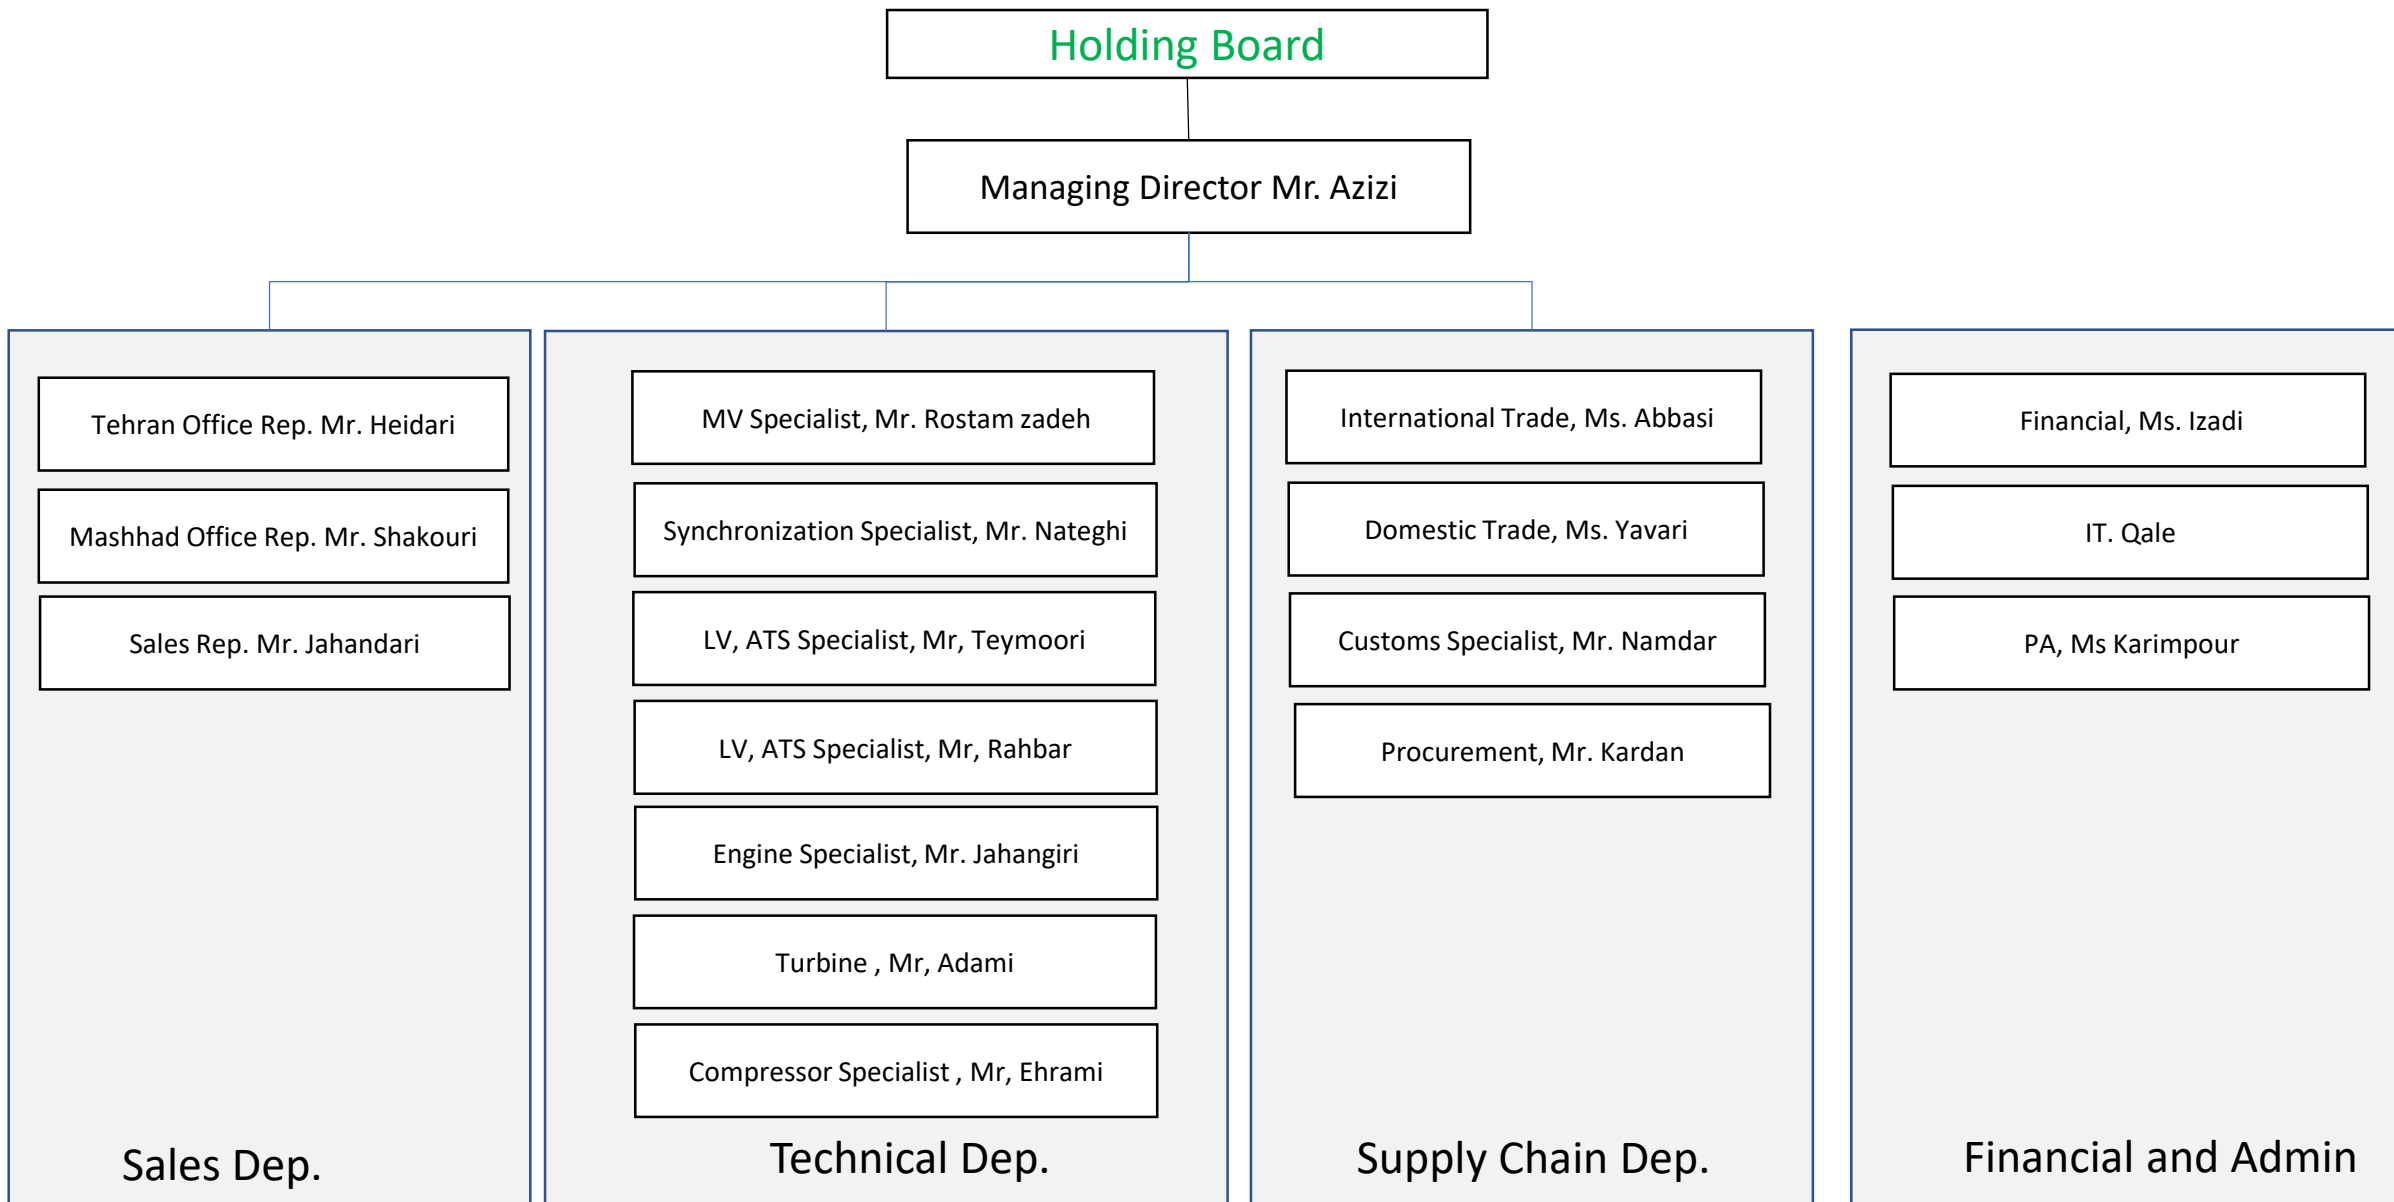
Holding Board

Managing Director Mr. Azizi

Tehran Office Rep. Mr. Heidari

Mashhad Office Rep. Mr. Shakouri

Sales Rep. Mr. Jahandari

Sales Dep.

MV Specialist, Mr. Rostam zadeh

Synchronization Specialist, Mr. Nateghi

LV, ATS Specialist, Mr, Teymoori

LV, ATS Specialist, Mr, Rahbar

Engine Specialist, Mr. Jahangiri

Turbine , Mr, Adami

Compressor Specialist , Mr, Ehrami

Technical Dep.

International Trade, Ms. Abbasi

Domestic Trade, Ms. Yavari

Customs Specialist, Mr. Namdar

Procurement, Mr. Kardan

Supply Chain Dep.

Financial, Ms. Izadi

IT. Qale

PA, Ms Karimpour

Financial and Admin